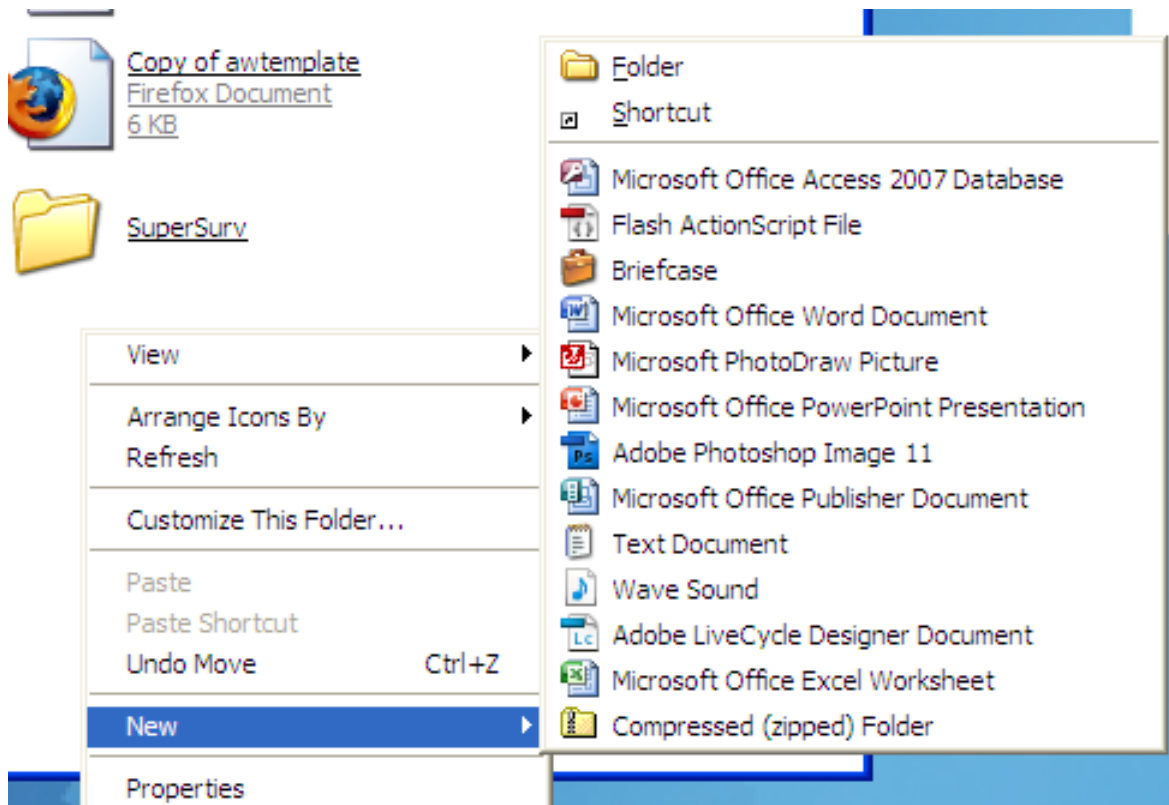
Copy of awtemplate
Firefox Document
6 KB

SuperSurv

View
Arrange Icons By
Refresh
Customize This Folder...
Paste
Paste Shortcut
Undo Move Ctrl+Z
New
Properties

Folder
Shortcut
Microsoft Office Access 2007 Database
Flash ActionScript File
Briefcase
Microsoft Office Word Document
Microsoft PhotoDraw Picture
Microsoft Office PowerPoint Presentation
Adobe Photoshop Image 11
Microsoft Office Publisher Document
Text Document
Wave Sound
Adobe LiveCycle Designer Document
Microsoft Office Excel Worksheet
Compressed (zipped) Folder